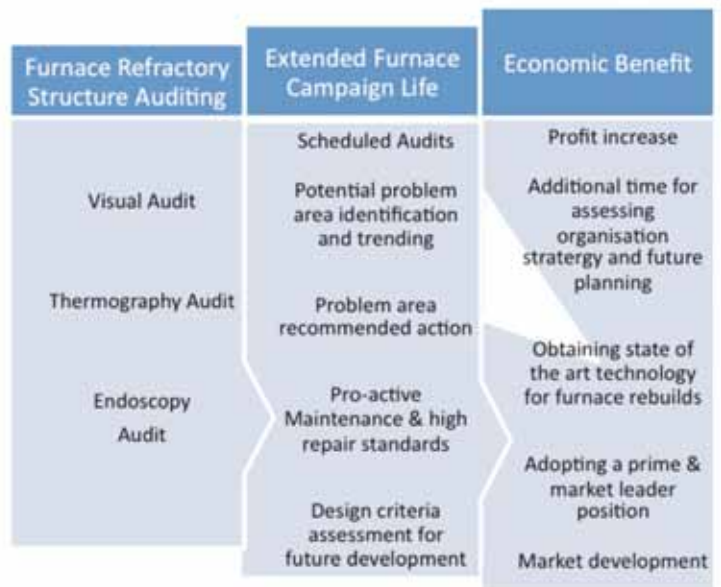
| Furnace Refractory Structure Auditing | Extended Furnace Campaign Life | Economic Benefit |
|---|---|---|
| Visual Audit | Scheduled Audits | Profit increase |
| Thermography Audit | Potential problem area identification and trending | Additional time for assessing organisation strategy and future planning |
| Endoscopy Audit | Problem area recommended action | Obtaining state of the art technology for furnace rebuilds |
| | Pro-active Maintenance & high repair standards | Adopting a prime & market leader position |
| | Design criteria assessment for future development | Market development |